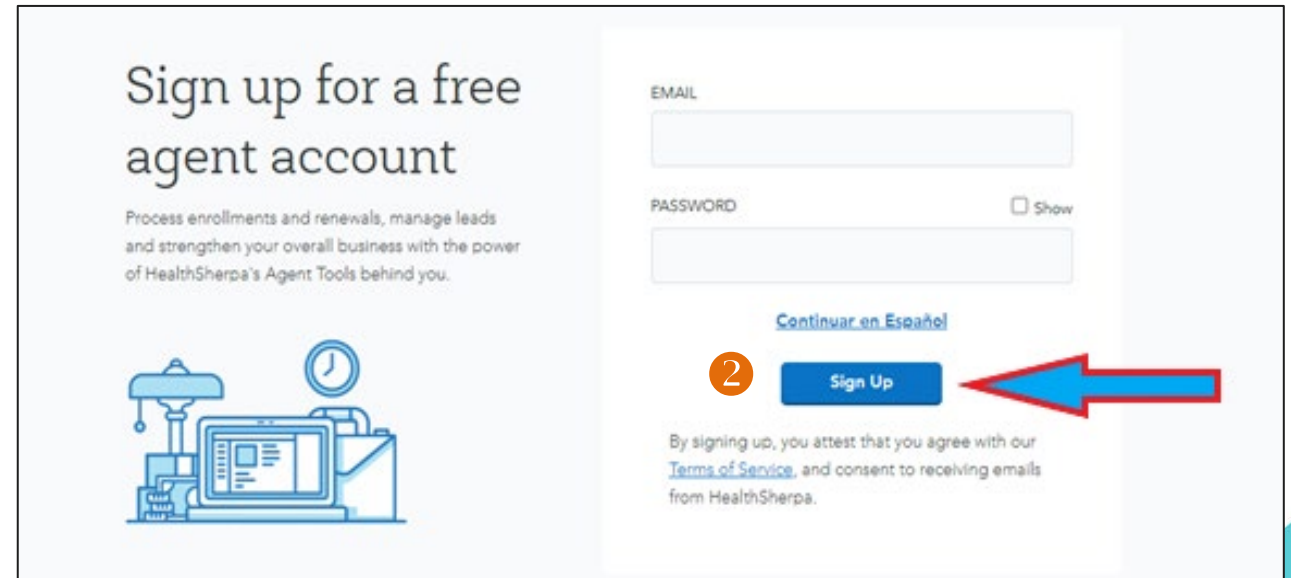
Sign up for a free agent account

Process enrollments and renewals, manage leads and strengthen your overall business with the power of HealthSherpa's Agent Tools behind you.

EMAIL

PASSWORD

Show

Continuar en Español

2

Sign Up

By signing up, you attest that you agree with our Terms of Service, and consent to receiving emails from HealthSherpa.